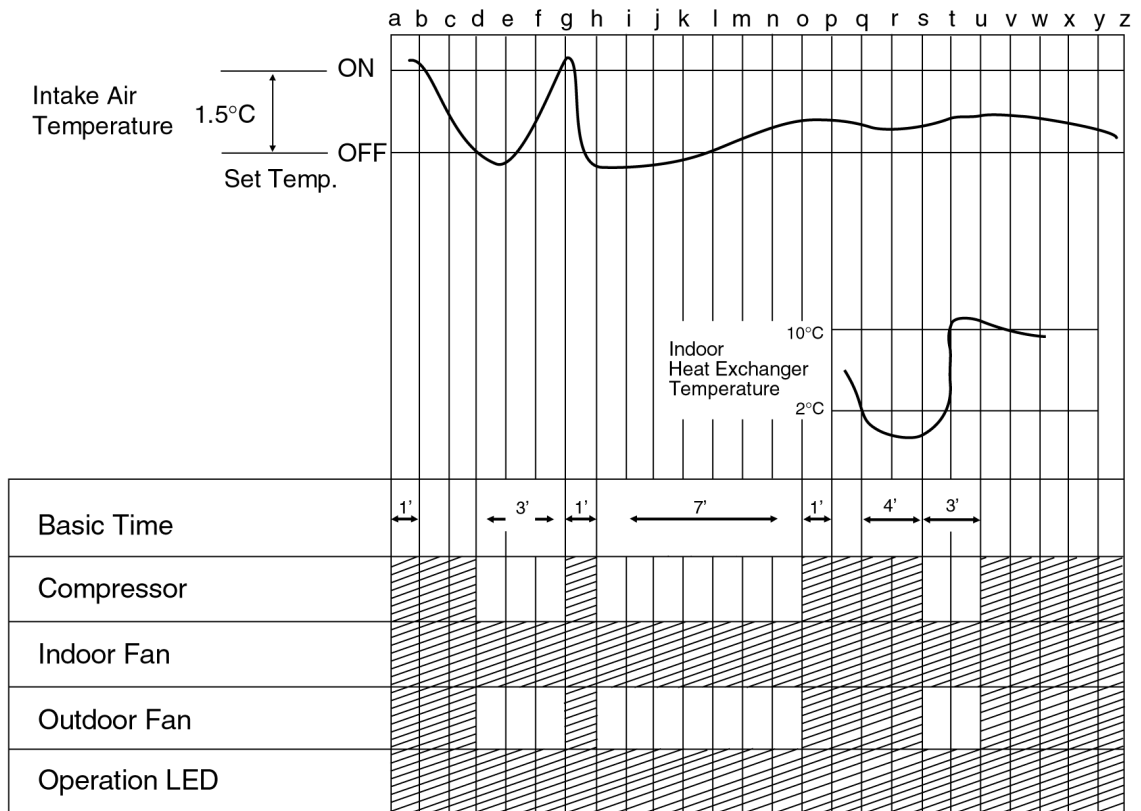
a b c d e f g h i j k l m n o p q r s t u v w x y z

Intake Air Temperature

1.5°C

ON

OFF

Set Temp.

10°C

Indoor Heat Exchanger Temperature

2°C

Basic Time

1'

3'

1'

7'

1'

4'

3'

Compressor

Indoor Fan

Outdoor Fan

Operation LED